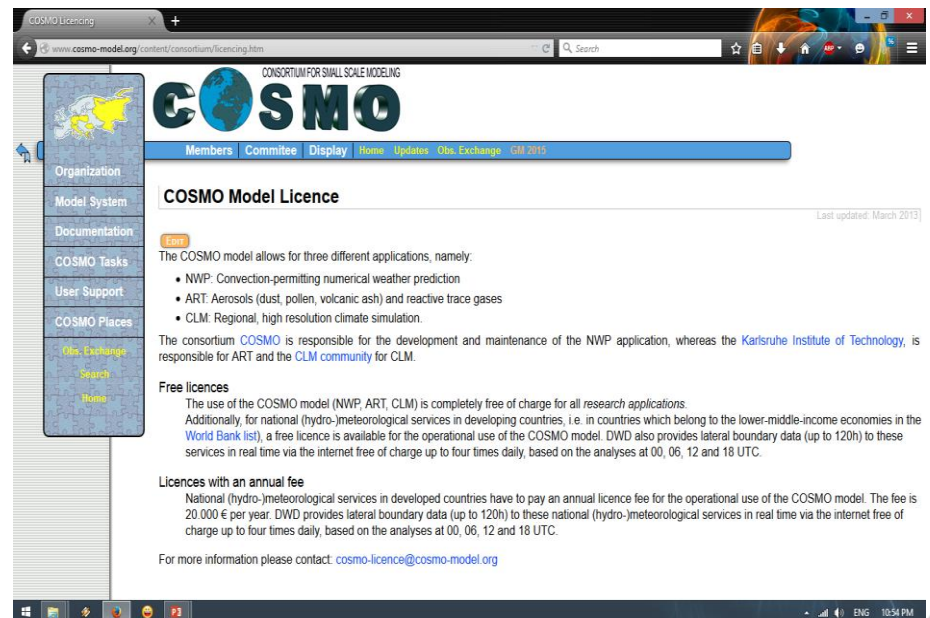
COSMO Licencing

www.cosmo-model.org/content/consortium/licencing.htm

Search

CONSORTIUM FOR SMALL SCALE MODELING

COSMO

Members Commitee Display Home Updates Obs. Exchange GM 2015

Organization

Model System

Documentation

COSMO Tasks

User Support

COSMO Places

Obs. Exchange

Search

Home

COSMO Model Licence

Last updated: March 2013

Edit

The COSMO model allows for three different applications, namely:

- NWP: Convection-permitting numerical weather prediction
- ART: Aerosols (dust, pollen, volcanic ash) and reactive trace gases
- CLM: Regional, high resolution climate simulation.

The consortium COSMO is responsible for the development and maintenance of the NWP application, whereas the Karlsruhe Institute of Technology, is responsible for ART and the CLM community for CLM.

Free licences

The use of the COSMO model (NWP, ART, CLM) is completely free of charge for all research applications.

Additionally, for national (hydro-)meteorological services in developing countries, i.e. in countries which belong to the lower-middle-income economies in the World Bank list), a free licence is available for the operational use of the COSMO model. DWD also provides lateral boundary data (up to 120h) to these services in real time via the internet free of charge up to four times daily, based on the analyses at 00, 06, 12 and 18 UTC.

Licences with an annual fee

National (hydro-)meteorological services in developed countries have to pay an annual licence fee for the operational use of the COSMO model. The fee is 20.000 € per year. DWD provides lateral boundary data (up to 120h) to these national (hydro-)meteorological services in real time via the internet free of charge up to four times daily, based on the analyses at 00, 06, 12 and 18 UTC.

For more information please contact: cosmo-licence@cosmo-model.org

ENG 10:54 PM